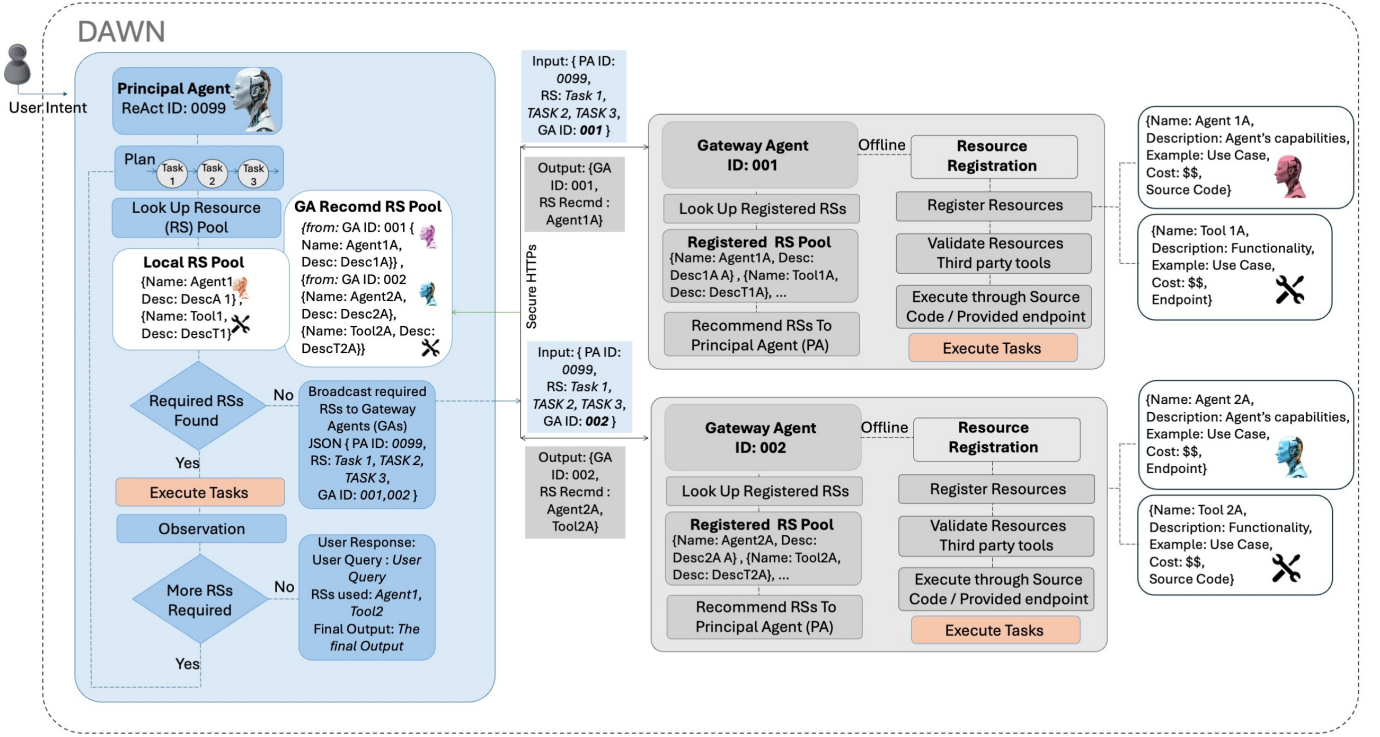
DAWN

User Intent

**Principal Agent**
ReAct ID: 0099

Plan
Task 1
Task 2
Task 3

Look Up Resource (RS) Pool

**Local RS Pool**
{Name: Agent1
Desc: DescA 1},
{Name: Tool1,
Desc: DescT1}

**GA Recomd RS Pool**
*{from:* GA ID: 001 {
Name: Agent1A,
Desc: Desc1A}} ,
*{from:* GA ID: 002
{Name: Agent2A,
Desc: Desc2A},
{Name: Tool2A, Desc:
DescT2A}}

Required RSs Found

No

Broadcast required RSs to Gateway Agents (GAs)
JSON { PA ID: *0099*,
RS: *Task 1, TASK 2, TASK 3*,
GA ID: *001,002* }

Yes

Execute Tasks

Observation

More RSs Required

No

User Response:
User Query : *User Query*
RSs used: *Agent1, Tool2*
Final Output: *The final Output*

Yes

Input: { PA ID: *0099*,
RS: *Task 1, TASK 2, TASK 3*,
GA ID: ***001*** }

Output: {GA ID: 001,
RS Recmd : Agent1A}

Secure HTTPs

Input: { PA ID: *0099*,
RS: *Task 1, TASK 2, TASK 3*,
GA ID: ***002*** }

Output: {GA ID: 002,
RS Recmd : Agent2A, Tool2A}

**Gateway Agent ID: 001**

Offline

**Resource Registration**

Look Up Registered RSs

**Registered RS Pool**
{Name: Agent1A, Desc: Desc1A A} , {Name: Tool1A, Desc: DescT1A}, ...

Recommend RSs To Principal Agent (PA)

Register Resources

Validate Resources Third party tools

Execute through Source Code / Provided endpoint

Execute Tasks

{Name: Agent 1A,
Description: Agent's capabilities,
Example: Use Case,
Cost: $$,
Source Code}

{Name: Tool 1A,
Description: Functionality,
Example: Use Case,
Cost: $$,
Endpoint}

**Gateway Agent ID: 002**

Offline

**Resource Registration**

Look Up Registered RSs

**Registered RS Pool**
{Name: Agent2A, Desc: Desc2A A} , {Name: Tool2A, Desc: DescT2A}, ...

Recommend RSs To Principal Agent (PA)

Register Resources

Validate Resources Third party tools

Execute through Source Code / Provided endpoint

Execute Tasks

{Name: Agent 2A,
Description: Agent's capabilities,
Example: Use Case,
Cost: $$,
Endpoint}

{Name: Tool 2A,
Description: Functionality,
Example: Use Case,
Cost: $$,
Source Code}